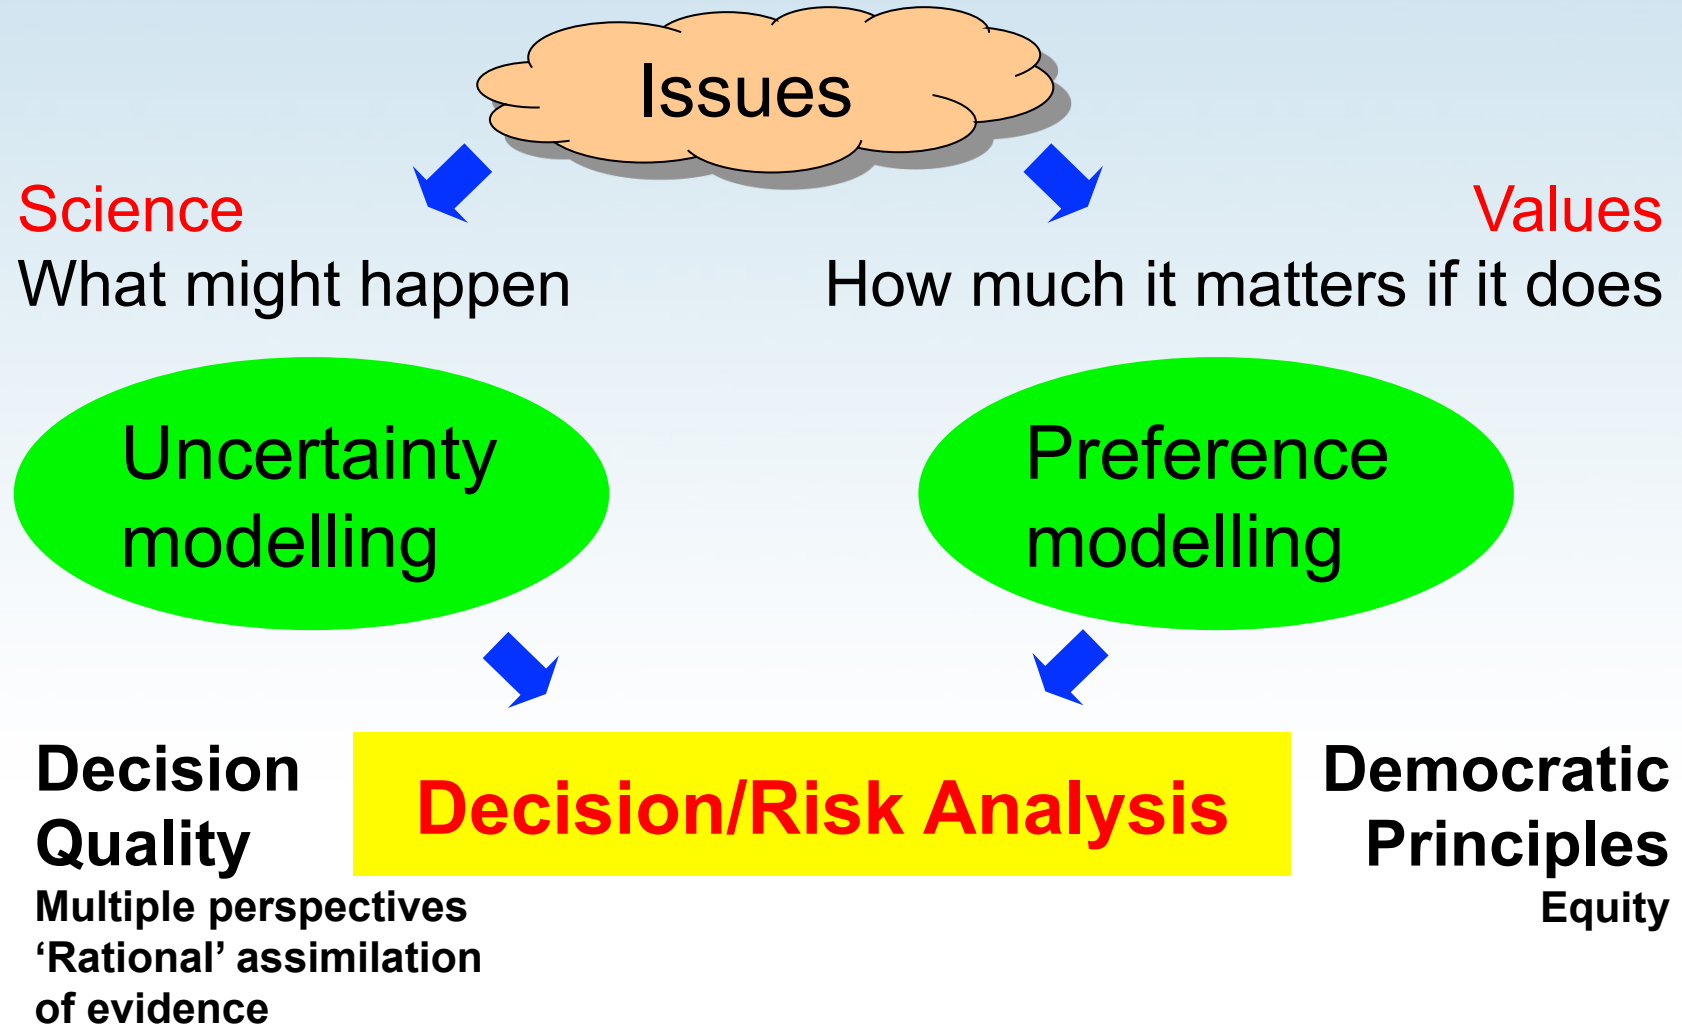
Issues

Science
What might happen

Values
How much it matters if it does

Uncertainty modelling

Preference modelling

Decision Quality
Multiple perspectives
‘Rational’ assimilation of evidence

Decision/Risk Analysis

Democratic Principles
Equity